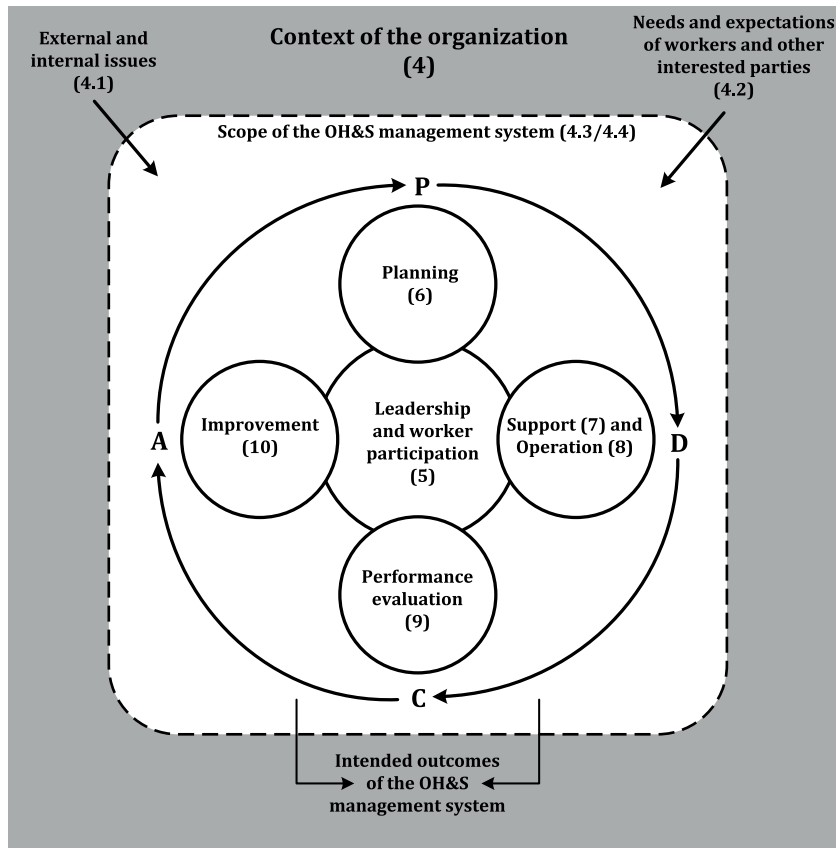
External and internal issues (4.1)

Context of the organization (4)

Needs and expectations of workers and other interested parties (4.2)

Scope of the OH&S management system (4.3/4.4)

P

Planning (6)

Improvement (10)

Leadership and worker participation (5)

Support (7) and Operation (8)

A

D

Performance evaluation (9)

C

Intended outcomes of the OH&S management system